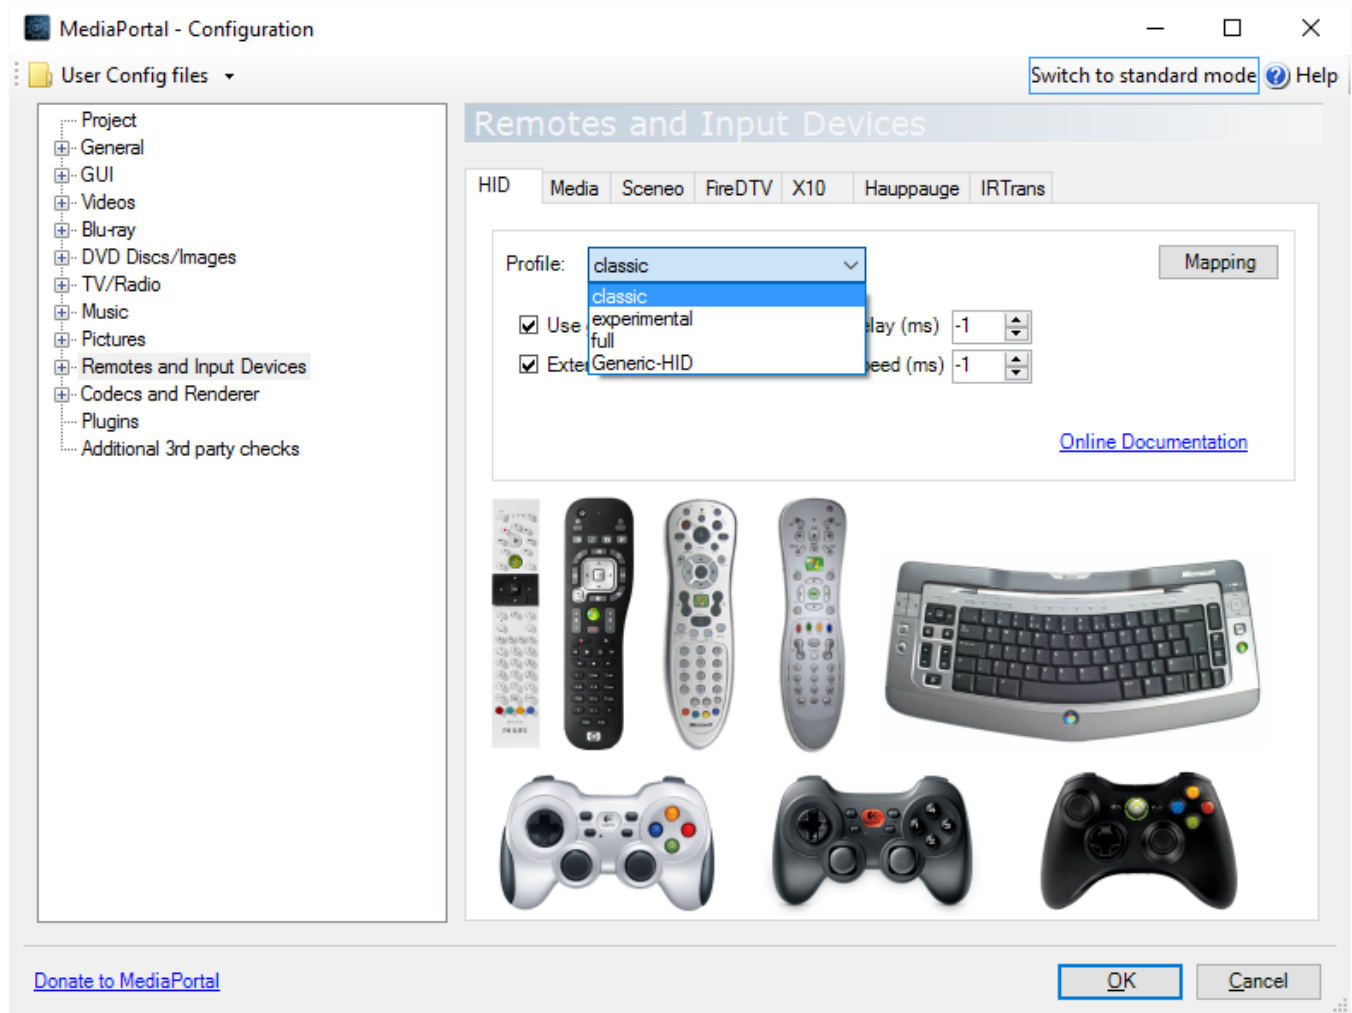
MediaPortal - Configuration

User Config files

Switch to standard mode

Help

Project
General
GUI
Videos
Blu-ray
DVD Discs/Images
TV/Radio
Music
Pictures
Remotes and Input Devices
Codecs and Renderer
Plugins
Additional 3rd party checks

Remotes and Input Devices

| HID | Media | Sceneo | FireDTV | X10 | Hauppauge | IRTrans |
|---|---|---|---|---|---|---|

Profile: classic

classic
experimental
full
Generic-HID

Mapping

Use

lay (ms) -1

Exte

eed (ms) -1

Online Documentation

Donate to MediaPortal

OK

Cancel